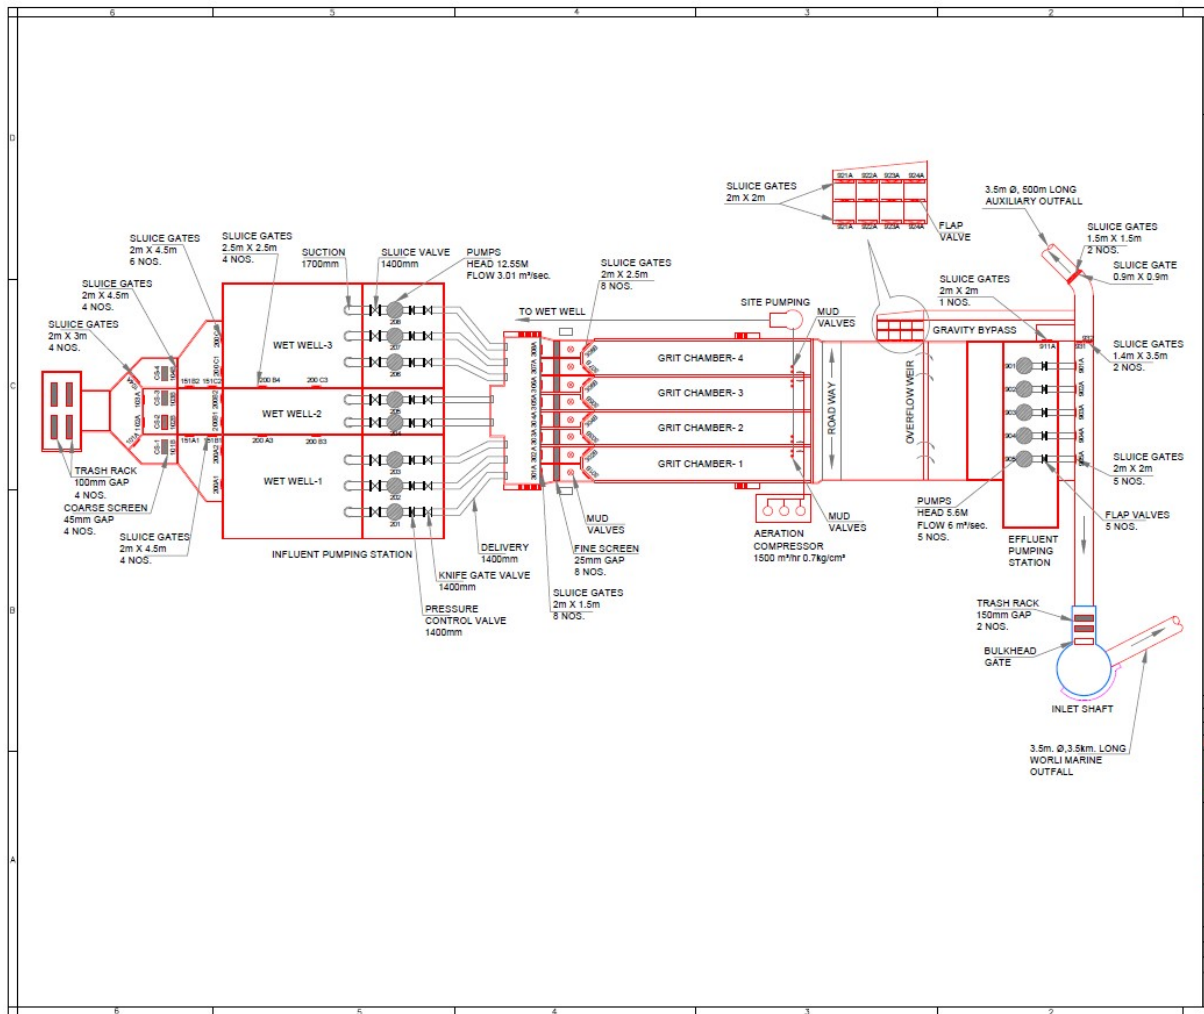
6
5
4
3
2
D
C
B
A

SLUICE GATES
2m X 2m

921A 922A 923A 924A
921A 922A 923A 924A

FLAP VALVE

3.5m Ø, 500m LONG AUXILIARY OUTFALL

SLUICE GATES
1.5m X 1.5m
2 NOS.

SLUICE GATE
0.9m X 0.9m

SLUICE GATES
2m X 4.5m
6 NOS.

SLUICE GATES
2.5m X 2.5m
4 NOS.

SUCTION
1700mm

SLUICE VALVE
1400mm

PUMPS
HEAD 12.55M
FLOW 3.01 m³/sec.

SLUICE GATES
2m X 2.5m
8 NOS.

SLUICE GATES
2m X 4.5m
4 NOS.

SLUICE GATES
2m X 3m
4 NOS.

TO WET WELL

SITE PUMPING

MUD VALVES

SLUICE GATES
2m X 2m
1 NOS.

GRAVITY BYPASS

SLUICE GATES
1.4m X 3.5m
2 NOS.

WET WELL-3
WET WELL-2
WET WELL-1

GRIT CHAMBER- 4
GRIT CHAMBER- 3
GRIT CHAMBER- 2
GRIT CHAMBER- 1

ROAD WAY
OVERFLOW WEIR

SLUICE GATES
2m X 2m
5 NOS.

TRASH RACK
100mm GAP
4 NOS.

COARSE SCREEN
45mm GAP
4 NOS.

SLUICE GATES
2m X 4.5m
4 NOS.

INFLUENT PUMPING STATION

DELIVERY
1400mm

KNIFE GATE VALVE
1400mm

PRESSURE CONTROL VALVE
1400mm

MUD VALVES

FINE SCREEN
25mm GAP
8 NOS.

SLUICE GATES
2m X 1.5m
8 NOS.

AERATION COMPRESSOR
1500 m³/hr 0.7kg/cm²

MUD VALVES

PUMPS
HEAD 5.6M
FLOW 6 m³/sec.
5 NOS.

EFFLUENT PUMPING STATION

FLAP VALVES
5 NOS.

TRASH RACK
150mm GAP
2 NOS.

BULKHEAD GATE

INLET SHAFT

3.5m. Ø,3.5km. LONG WORLI MARINE OUTFALL